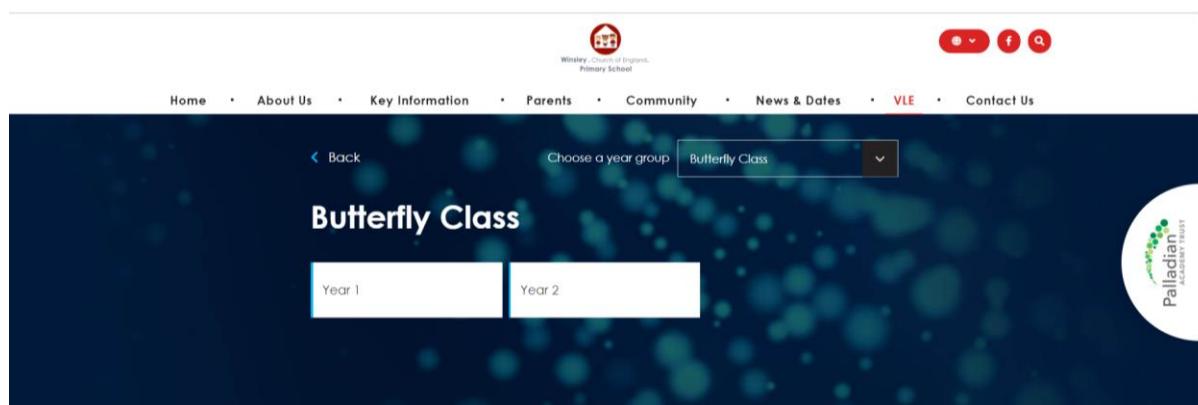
Winsley Church of England Primary School

Home • About Us • Key Information • Parents • Community • News & Dates • VLE • Contact Us

Back

Choose a year group Butterfly Class

Butterfly Class

Year 1

Year 2

Palladian ACADEMY TRUST